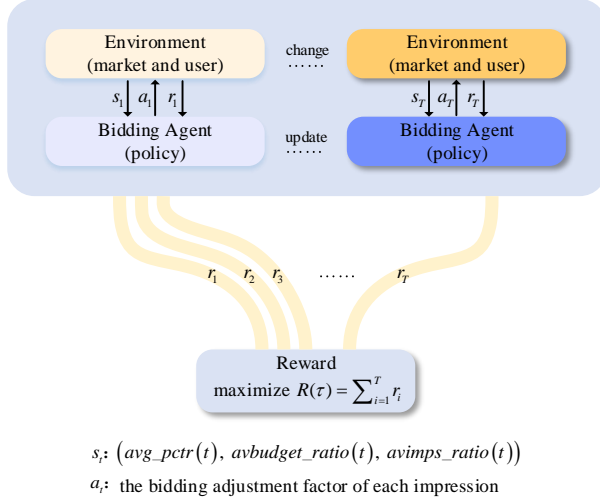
Environment
(market and user)

change
……

Environment
(market and user)

$s_1$ $a_1$ $r_1$

$s_T$ $a_T$ $r_T$

Bidding Agent
(policy)

update
……

Bidding Agent
(policy)

$r_1$ $r_2$ $r_3$ …… $r_T$

Reward
maximize $R(\tau) = \sum_{i=1}^{T} r_i$

$s_t$: $(avg\_pctr(t),\ avbudget\_ratio(t),\ avimps\_ratio(t))$

$a_t$: the bidding adjustment factor of each impression